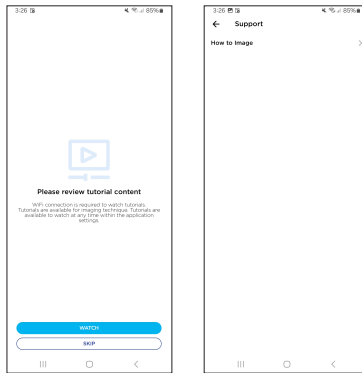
3:26 85%

Please review tutorial content

WiFi connection is required to watch tutorials. Tutorials are available for imaging technique. Tutorials are available to watch at any time within the application settings.

WATCH

SKIP

3:26 85%

Support

How to Image